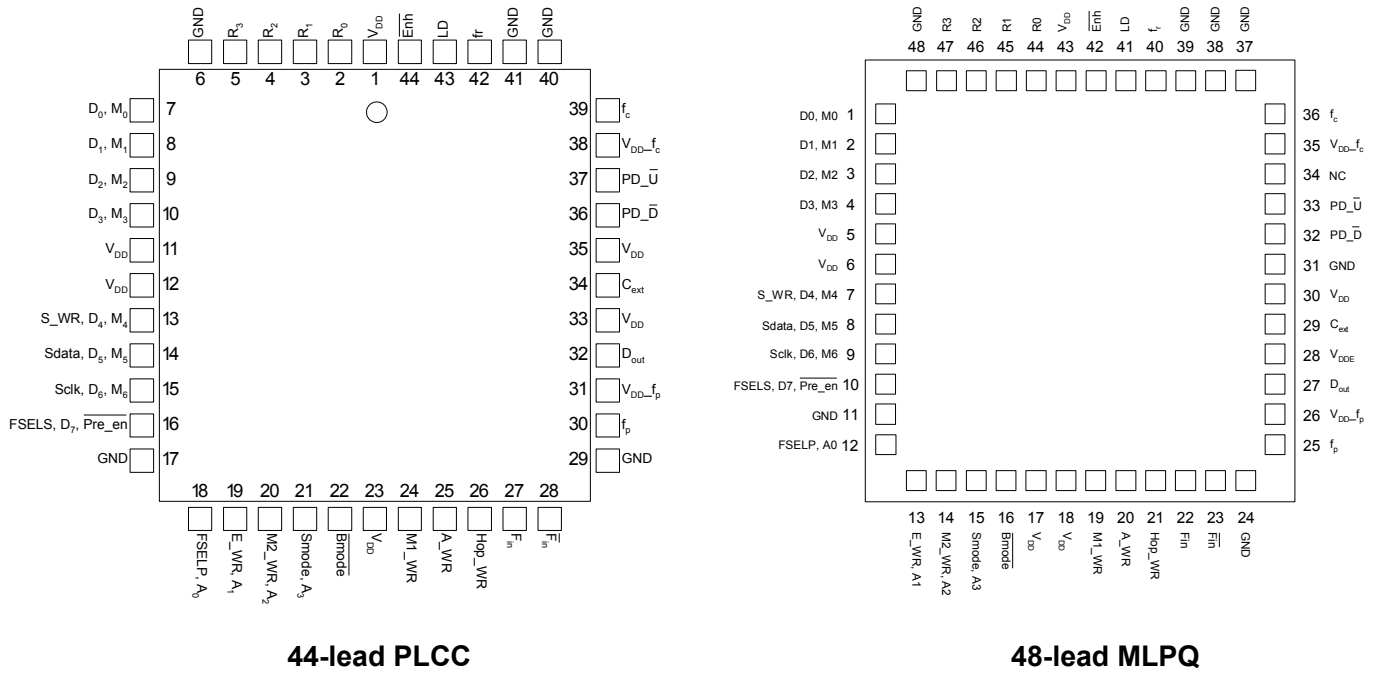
GND $R_3$ $R_2$ $R_1$ $R_0$ $V_{DD}$ $\overline{Enh}$ LD fr GND GND

6 5 4 3 2 1 44 43 42 41 40

$D_0$, $M_0$ 7
$D_1$, $M_1$ 8
$D_2$, $M_2$ 9
$D_3$, $M_3$ 10
$V_{DD}$ 11
$V_{DD}$ 12
S_WR, $D_4$, $M_4$ 13
Sdata, $D_5$, $M_5$ 14
Sclk, $D_6$, $M_6$ 15
FSELS, $D_7$, $\overline{Pre\_en}$ 16
GND 17

39 $f_c$
38 $V_{DD}$–$f_c$
37 PD_$\overline{U}$
36 PD_$\overline{D}$
35 $V_{DD}$
34 $C_{ext}$
33 $V_{DD}$
32 $D_{out}$
31 $V_{DD}$–$f_p$
30 $f_p$
29 GND

18 19 20 21 22 23 24 25 26 27 28

FSELP, $A_0$ E_WR, $A_1$ M2_WR, $A_2$ Smode, $A_3$ $\overline{Bmode}$ $V_{DD}$ M1_WR A_WR Hop_WR $F_{in}$ $\overline{F_{in}}$

44-lead PLCC

GND R3 R2 R1 R0 $V_{DD}$ $\overline{Enh}$ LD $f_r$ GND GND GND

48 47 46 45 44 43 42 41 40 39 38 37

D0, M0 1
D1, M1 2
D2, M2 3
D3, M3 4
$V_{DD}$ 5
$V_{DD}$ 6
S_WR, D4, M4 7
Sdata, D5, M5 8
Sclk, D6, M6 9
FSELS, D7, $\overline{Pre\_en}$ 10
GND 11
FSELP, A0 12

36 $f_c$
35 $V_{DD}$–$f_c$
34 NC
33 PD_$\overline{U}$
32 PD_$\overline{D}$
31 GND
30 $V_{DD}$
29 $C_{ext}$
28 $V_{DDE}$
27 $D_{out}$
26 $V_{DD}$–$f_p$
25 $f_p$

13 14 15 16 17 18 19 20 21 22 23 24

E_WR, A1 M2_WR, A2 Smode, A3 $\overline{Bmode}$ $V_{DD}$ $V_{DD}$ M1_WR A_WR Hop_WR Fin $\overline{Fin}$ GND

48-lead MLPQ